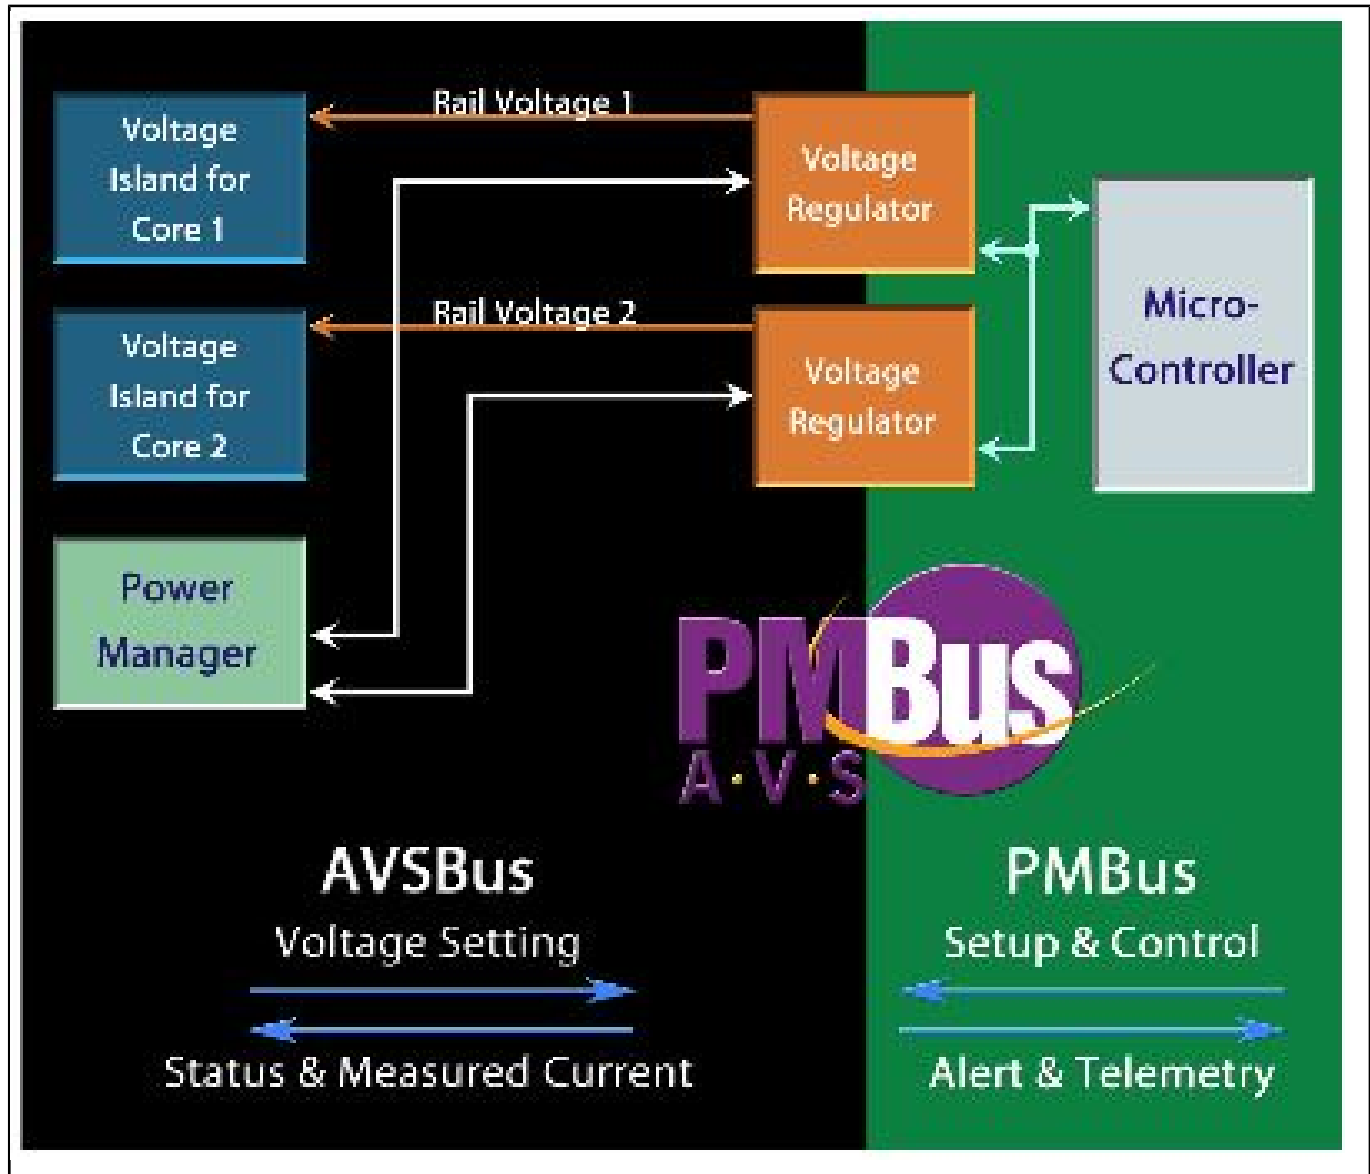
Voltage Island for Core 1

Rail Voltage 1

Voltage Regulator

Micro-Controller

Voltage Island for Core 2

Rail Voltage 2

Voltage Regulator

Power Manager

PMBus
A·V·S

AVSBus
Voltage Setting

Status & Measured Current

PMBus
Setup & Control

Alert & Telemetry